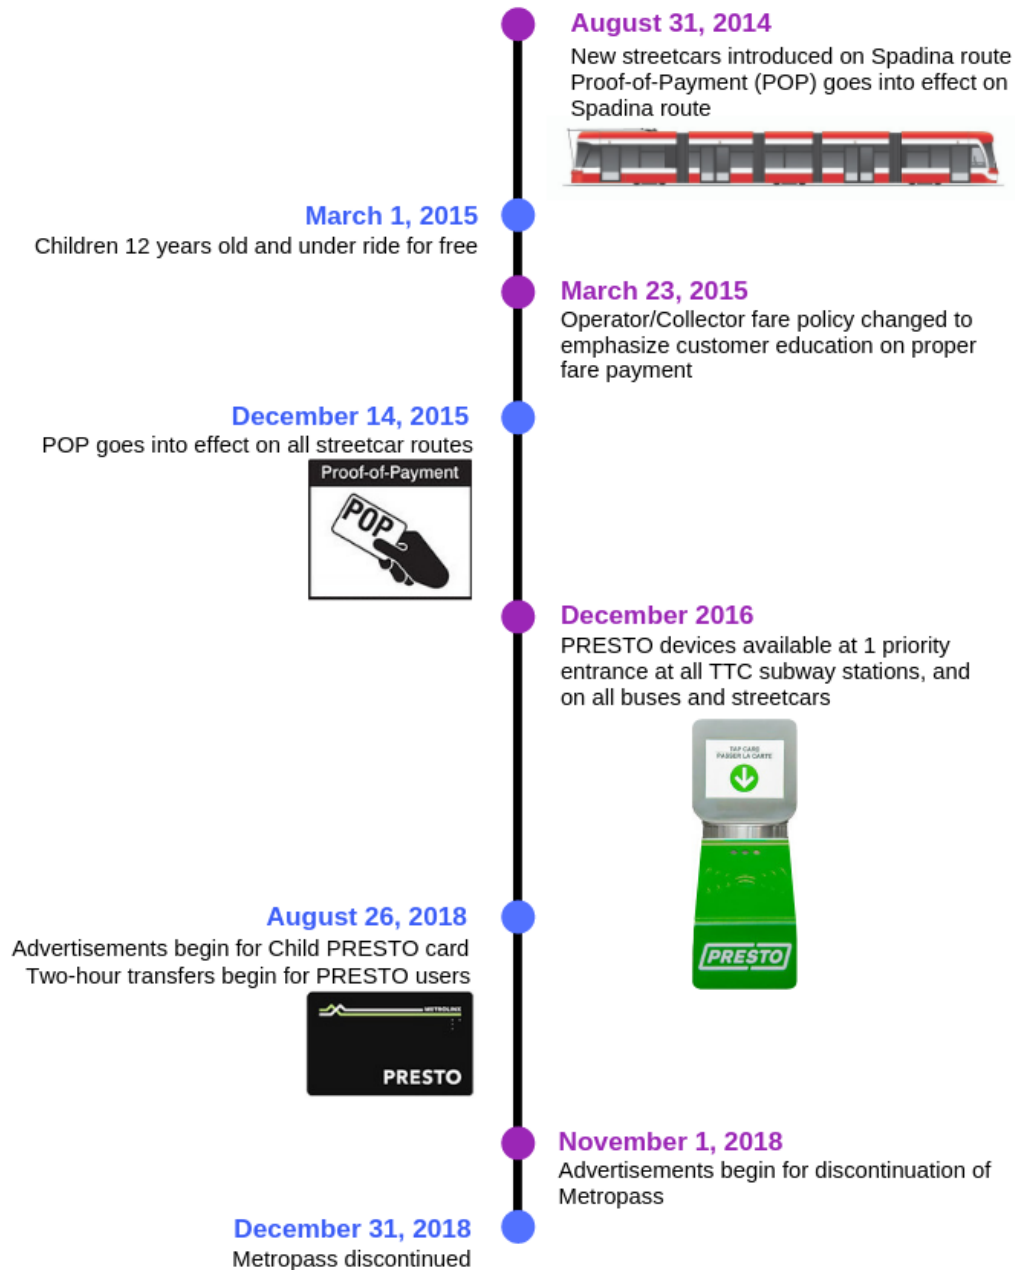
August 31, 2014
New streetcars introduced on Spadina route
Proof-of-Payment (POP) goes into effect on Spadina route

March 1, 2015
Children 12 years old and under ride for free

March 23, 2015
Operator/Collector fare policy changed to emphasize customer education on proper fare payment

December 14, 2015
POP goes into effect on all streetcar routes

Proof-of-Payment
POP

December 2016
PRESTO devices available at 1 priority entrance at all TTC subway stations, and on all buses and streetcars

TAP CARD
PASSER LA CARTE

PRESTO

August 26, 2018
Advertisements begin for Child PRESTO card
Two-hour transfers begin for PRESTO users

METROLINX
PRESTO

November 1, 2018
Advertisements begin for discontinuation of Metropass

December 31, 2018
Metropass discontinued